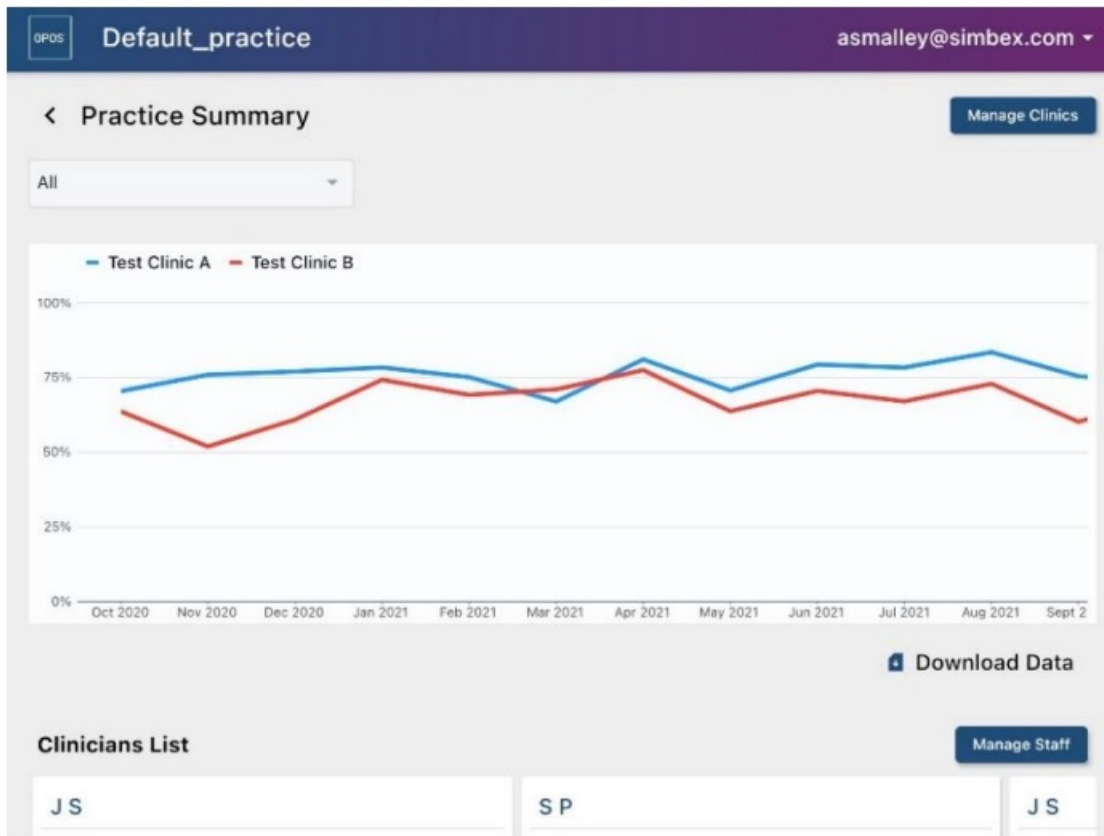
OPOS Default_practice

asmalley@simbex.com

< Practice Summary

Manage Clinics

All

Test Clinic A Test Clinic B

100%

75%

50%

25%

0%

Oct 2020 Nov 2020 Dec 2020 Jan 2021 Feb 2021 Mar 2021 Apr 2021 May 2021 Jun 2021 Jul 2021 Aug 2021 Sept 2

Download Data

Clinicians List

Manage Staff

J S

S P

J S